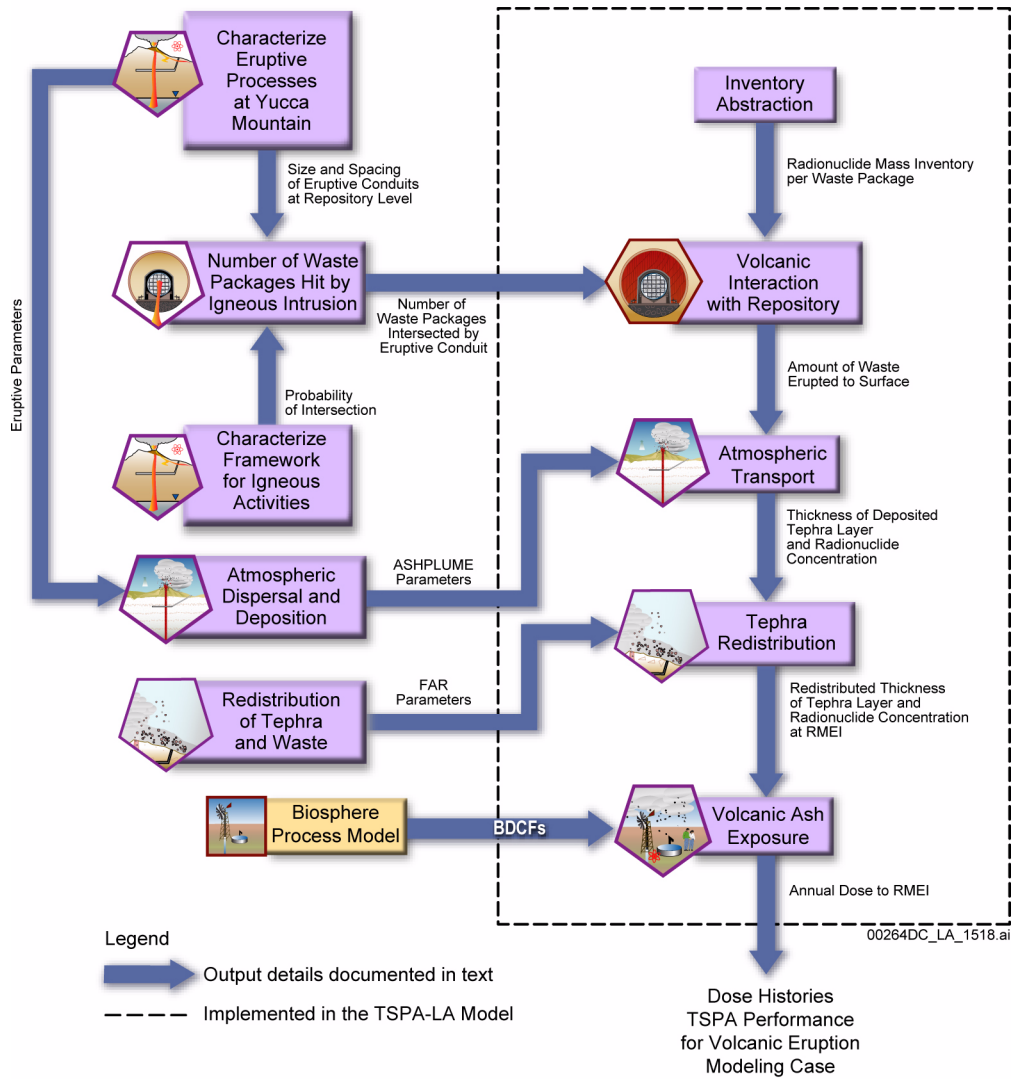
Characterize Eruptive Processes at Yucca Mountain

Size and Spacing of Eruptive Conduits at Repository Level

Number of Waste Packages Hit by Igneous Intrusion

Number of Waste Packages Intersected by Eruptive Conduit

Probability of Intersection

Characterize Framework for Igneous Activities

Eruptive Parameters

Atmospheric Dispersal and Deposition

ASHPLUME Parameters

Redistribution of Tephra and Waste

FAR Parameters

Biosphere Process Model

BDCFs

Inventory Abstraction

Radionuclide Mass Inventory per Waste Package

Volcanic Interaction with Repository

Amount of Waste Erupted to Surface

Atmospheric Transport

Thickness of Deposited Tephra Layer and Radionuclide Concentration

Tephra Redistribution

Redistributed Thickness of Tephra Layer and Radionuclide Concentration at RMEI

Volcanic Ash Exposure

Annual Dose to RMEI

00264DC_LA_1518.ai

Legend

Output details documented in text

Implemented in the TSPA-LA Model

Dose Histories TSPA Performance for Volcanic Eruption Modeling Case